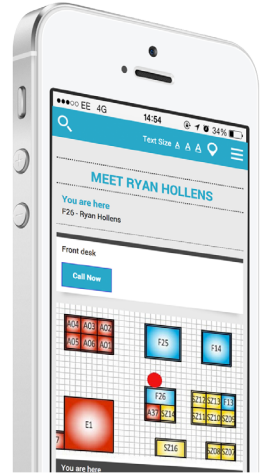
EE 4G
14:54
34%

Text Size A A A

MEET RYAN HOLLENS

You are here
F26 - Ryan Hollens

Front desk

Call Now

A04 A03 A02
A05 A06 A07
F25
F14
F26
A37 SZ14
SZ12 SZ13
SZ11 SZ10
SZ09 SZ08
E1
SZ16
SZ20
You are here